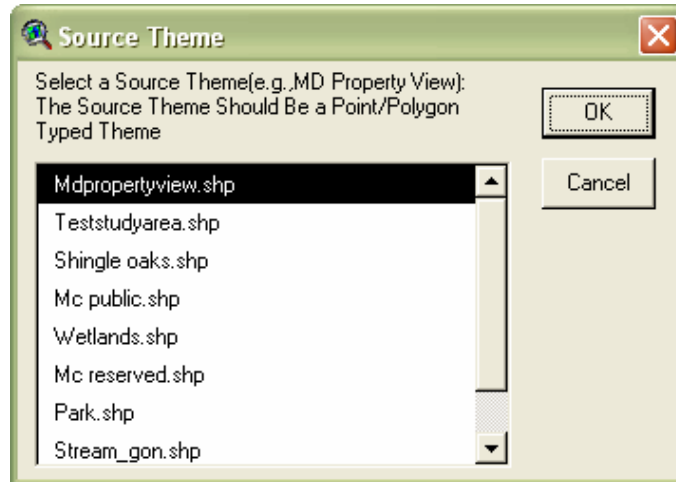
Source Theme

Select a Source Theme(e.g.,MD Property View):
The Source Theme Should Be a Point/Polygon Typed Theme

OK

Cancel

Mdpropertyview.shp
Teststudyarea.shp
Shingle oaks.shp
Mc public.shp
Wetlands.shp
Mc reserved.shp
Park.shp
Stream_gon.shp